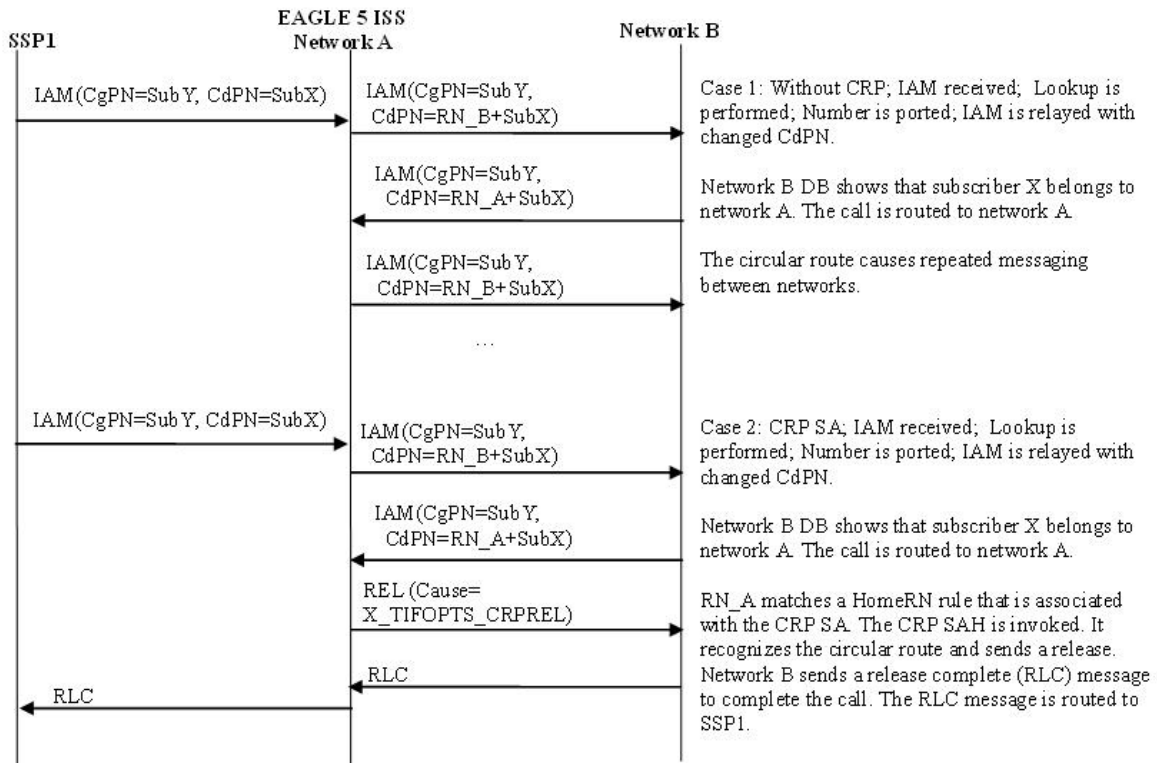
SSP1

EAGLE 5 ISS
Network A

Network B

IAM(CgPN=SubY, CdPN=SubX)

IAM(CgPN=SubY, CdPN=RN_B+SubX)

Case 1: Without CRP; IAM received; Lookup is performed; Number is ported; IAM is relayed with changed CdPN.

IAM(CgPN=SubY, CdPN=RN_A+SubX)

Network B DB shows that subscriber X belongs to network A. The call is routed to network A.

IAM(CgPN=SubY, CdPN=RN_B+SubX)

The circular route causes repeated messaging between networks.

...

IAM(CgPN=SubY, CdPN=SubX)

IAM(CgPN=SubY, CdPN=RN_B+SubX)

Case 2: CRP SA; IAM received; Lookup is performed; Number is ported; IAM is relayed with changed CdPN.

IAM(CgPN=SubY, CdPN=RN_A+SubX)

Network B DB shows that subscriber X belongs to network A. The call is routed to network A.

REL (Cause= X_TIFOPTS_CRPREL)

RN_A matches a HomeRN rule that is associated with the CRP SA. The CRP SAH is invoked. It recognizes the circular route and sends a release. Network B sends a release complete (RLC) message to complete the call. The RLC message is routed to SSP1.

RLC

RLC